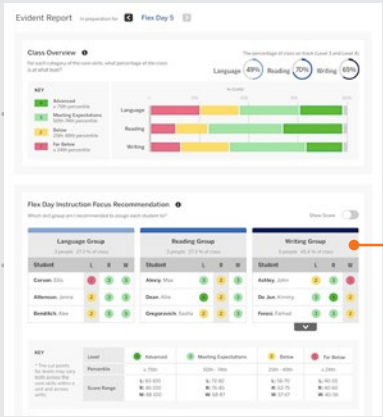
Evident Report In preparation for Flex Day 5

Class Overview

For each category of the core skills, what percentage of the class is at what level?

The percentage of class on track (Level 3 and level 4)

Language 49%
Reading 70%
Writing 65%

KEY
Advanced ≥ 75th percentile
Meeting Expectations 50th-74th percentile
Below 25th-49th percentile
Far Below ≤ 24th percentile

Language
Reading
Writing

Flex Day Instruction Focus Recommendation

Which skill group am I recommended to assign each student to?

Show Score

Language Group
Reading Group
Writing Group

| Student | L | R | W |
|---|---|---|---|
| Corson, Ellis | | | |
| Alderson, Jenna | | | |
| Benditch, Alex | | | |

| Student | L | R | W |
|---|---|---|---|
| Alexiy, Max | | | |
| Dean, Allie | | | |
| Gregorovich, Sasha | | | |

| Student | L | R | W |
|---|---|---|---|
| Ashley, John | | | |
| De Jon, Kimmy | | | |
| Fenesi, Farhad | | | |

KEY

| Level | Advanced | Meeting Expectations | Below | Far Below |
|---|---|---|---|---|
| Percentile | ≥ 75th | 50th - 74th | 25th - 49th | ≤ 24th |
| Score Range | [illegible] | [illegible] | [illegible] | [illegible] |